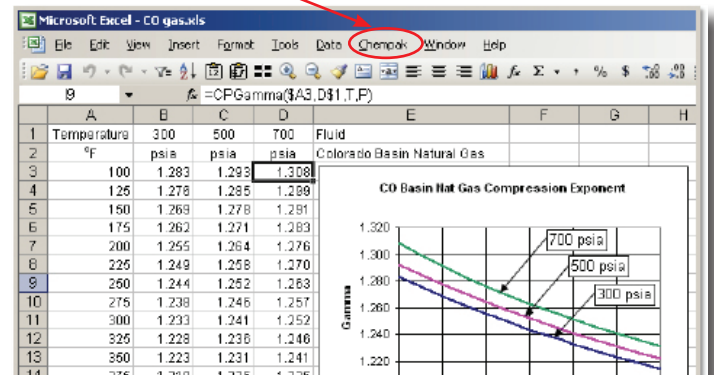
Microsoft Excel - CO gas.xls

File Edit View Insert Format Tools Data Chempak Window Help

I9 $f_x$ =CPGamma($A3,D$1,T,P)

| | A | B | C | D | E | F | G | H |
|---|---|---|---|---|---|---|---|---|
| 1 | Temperature | 300 | 500 | 700 | Fluid | | | |
| 2 | °F | psia | psia | psia | Colorado Basin Natural Gas | | | |
| 3 | 100 | 1.283 | 1.293 | 1.308 | | | | |
| 4 | 125 | 1.276 | 1.285 | 1.299 | | | | |
| 5 | 150 | 1.269 | 1.278 | 1.291 | | | | |
| 6 | 175 | 1.262 | 1.271 | 1.283 | | | | |
| 7 | 200 | 1.255 | 1.264 | 1.276 | | | | |
| 8 | 225 | 1.249 | 1.258 | 1.270 | | | | |
| 9 | 250 | 1.244 | 1.252 | 1.263 | | | | |
| 10 | 275 | 1.238 | 1.246 | 1.257 | | | | |
| 11 | 300 | 1.233 | 1.241 | 1.252 | | | | |
| 12 | 325 | 1.228 | 1.236 | 1.246 | | | | |
| 13 | 350 | 1.223 | 1.231 | 1.241 | | | | |
| 14 | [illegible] | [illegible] | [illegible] | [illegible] | | | | |

CO Basin Nat Gas Compression Exponent

700 psia
500 psia
300 psia

Gamma

1.320
1.300
1.280
1.260
1.240
1.220